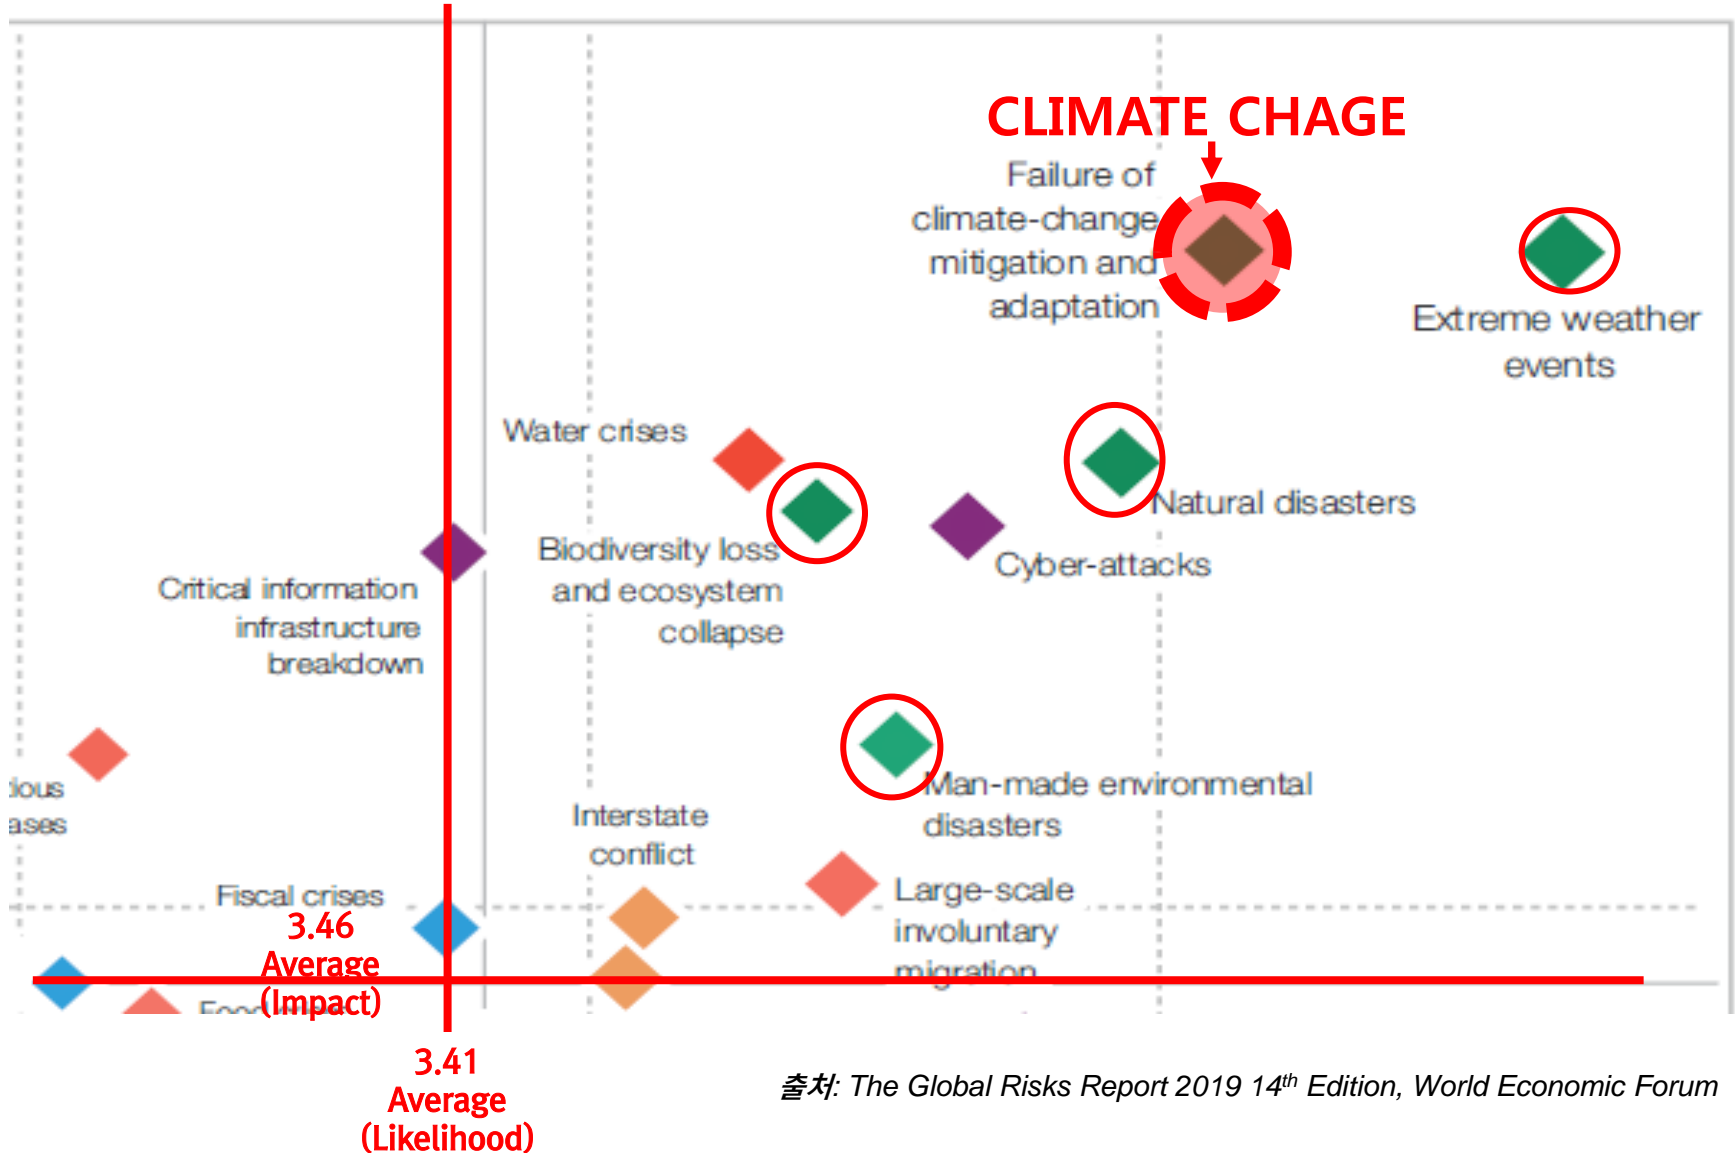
CLIMATE CHAGE

Failure of climate-change mitigation and adaptation

Extreme weather events

Water crises

Natural disasters

Biodiversity loss and ecosystem collapse

Cyber-attacks

Critical information infrastructure breakdown

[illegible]ious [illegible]ases

Man-made environmental disasters

Interstate conflict

Large-scale involuntary migration

Fiscal crises

3.46 Average (Impact)

Foo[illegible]

3.41 Average (Likelihood)

출처: The Global Risks Report 2019 14$^{th}$ Edition, World Economic Forum